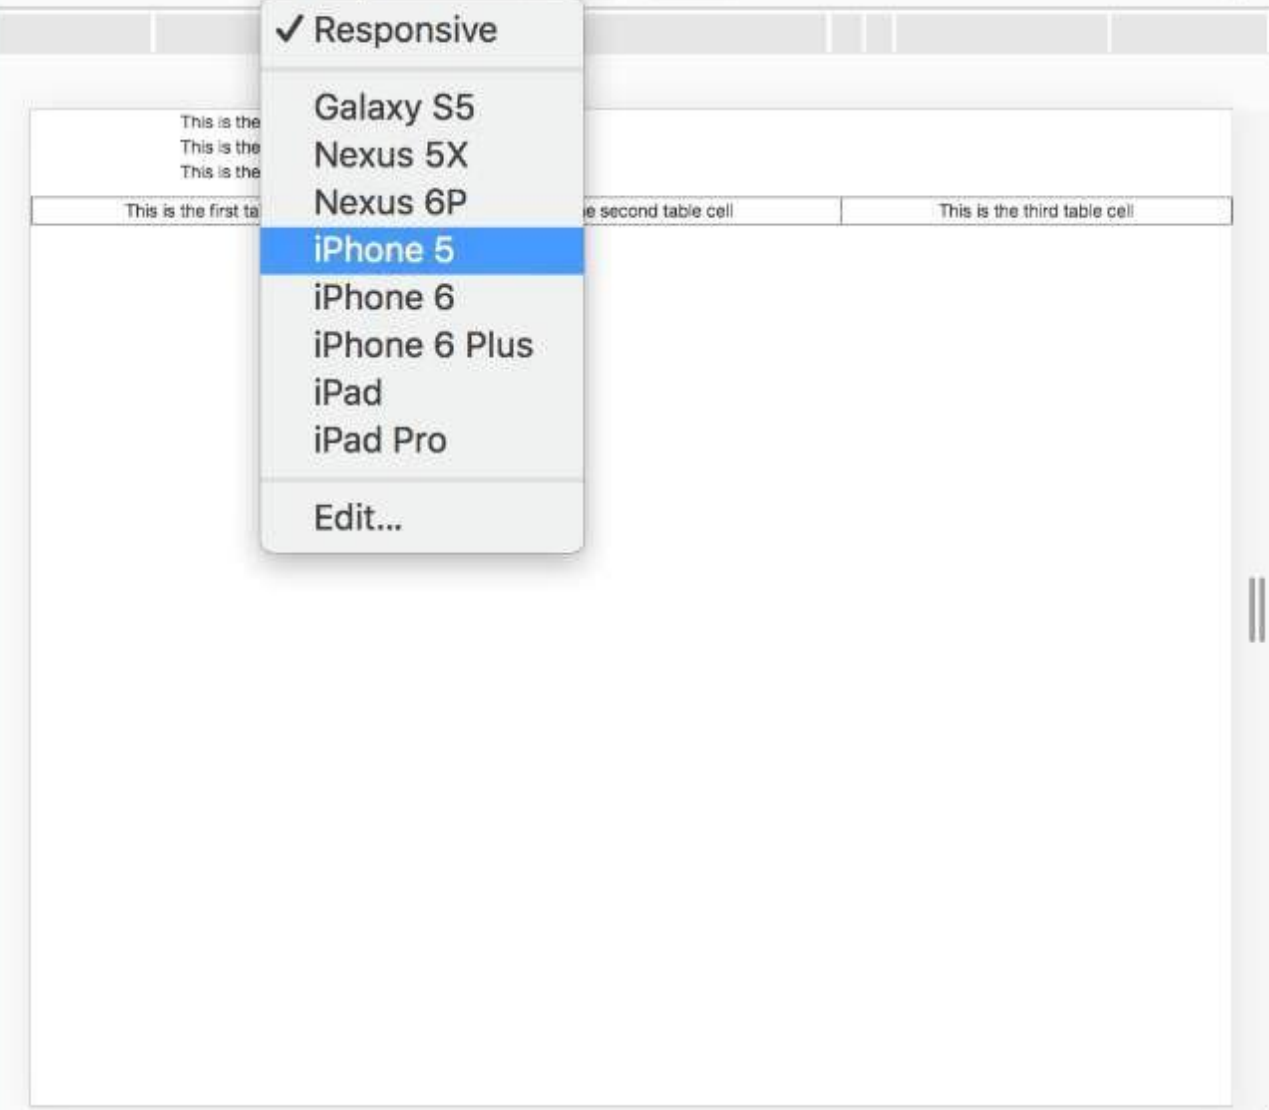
✓ Responsive

Galaxy S5
Nexus 5X
Nexus 6P
iPhone 5
iPhone 6
iPhone 6 Plus
iPad
iPad Pro

Edit...

This is the
This is the
This is the

| This is the first ta | e second table cell | This is the third table cell |
|---|---|---|